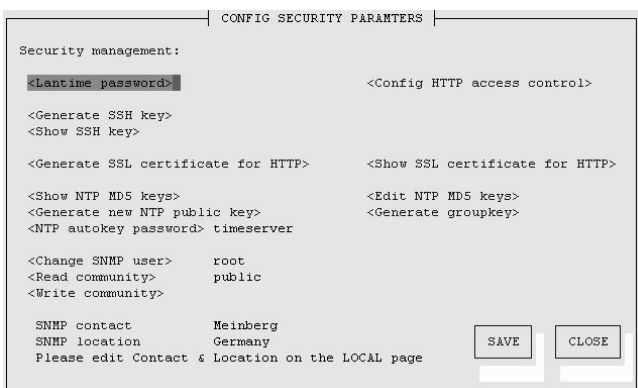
CONFIG SECURITY PARAMTERS

Security management:

<Lantime password> <Config HTTP access control>

<Generate SSH key>
<Show SSH key>

<Generate SSL certificate for HTTP> <Show SSL certificate for HTTP>

<Show NTP MD5 keys> <Edit NTP MD5 keys>
<Generate new NTP public key> <Generate groupkey>
<NTP autokey password> timeserver

<Change SNMP user> root
<Read community> public
<Write community>

SNMP contact Meinberg
SNMP location Germany
Please edit Contact & Location on the LOCAL page

SAVE

CLOSE